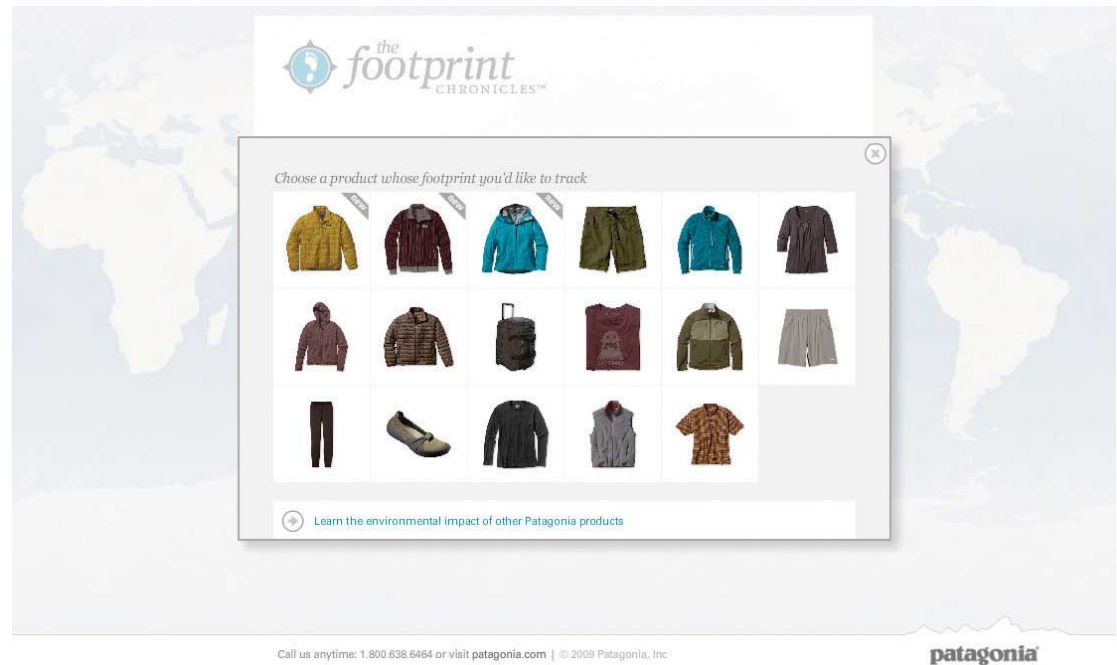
the footprint CHRONICLES™

Choose a product whose footprint you'd like to track

new

new

new

Learn the environmental impact of other Patagonia products

Call us anytime: 1.800.638.6464 or visit patagonia.com | © 2009 Patagonia, Inc

patagonia